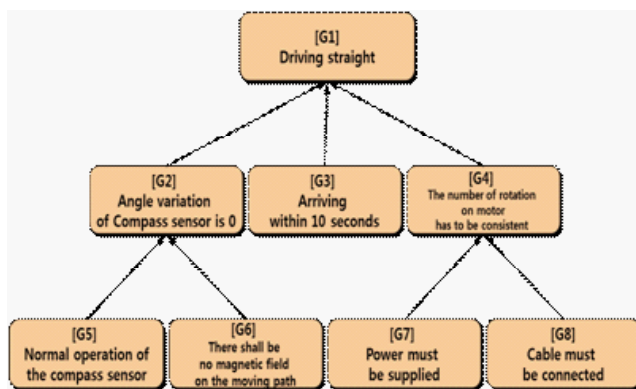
[G1]
Driving straight

[G2]
Angle variation
of Compass sensor is 0

[G3]
Arriving
within 10 seconds

[G4]
The number of rotation
on motor
has to be consistent

[G5]
Normal operation of
the compass sensor

[G6]
There shall be
no magnetic field
on the moving path

[G7]
Power must
be supplied

[G8]
Cable must
be connected